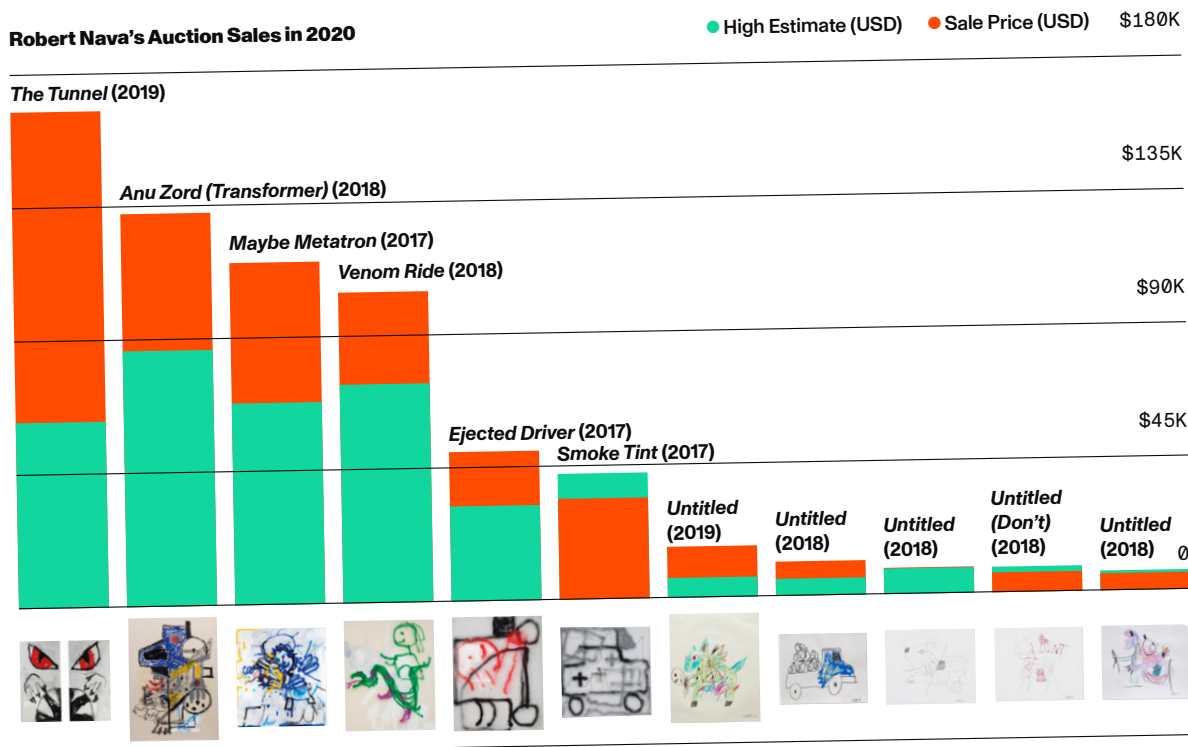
Robert Nava's Auction Sales in 2020

High Estimate (USD)
Sale Price (USD)

$180K
$135K
$90K
$45K
0

The Tunnel (2019)
Anu Zord (Transformer) (2018)
Maybe Metatron (2017)
Venom Ride (2018)
Ejected Driver (2017)
Smoke Tint (2017)
Untitled (2019)
Untitled (2018)
Untitled (2018)
Untitled (Don't) (2018)
Untitled (2018)